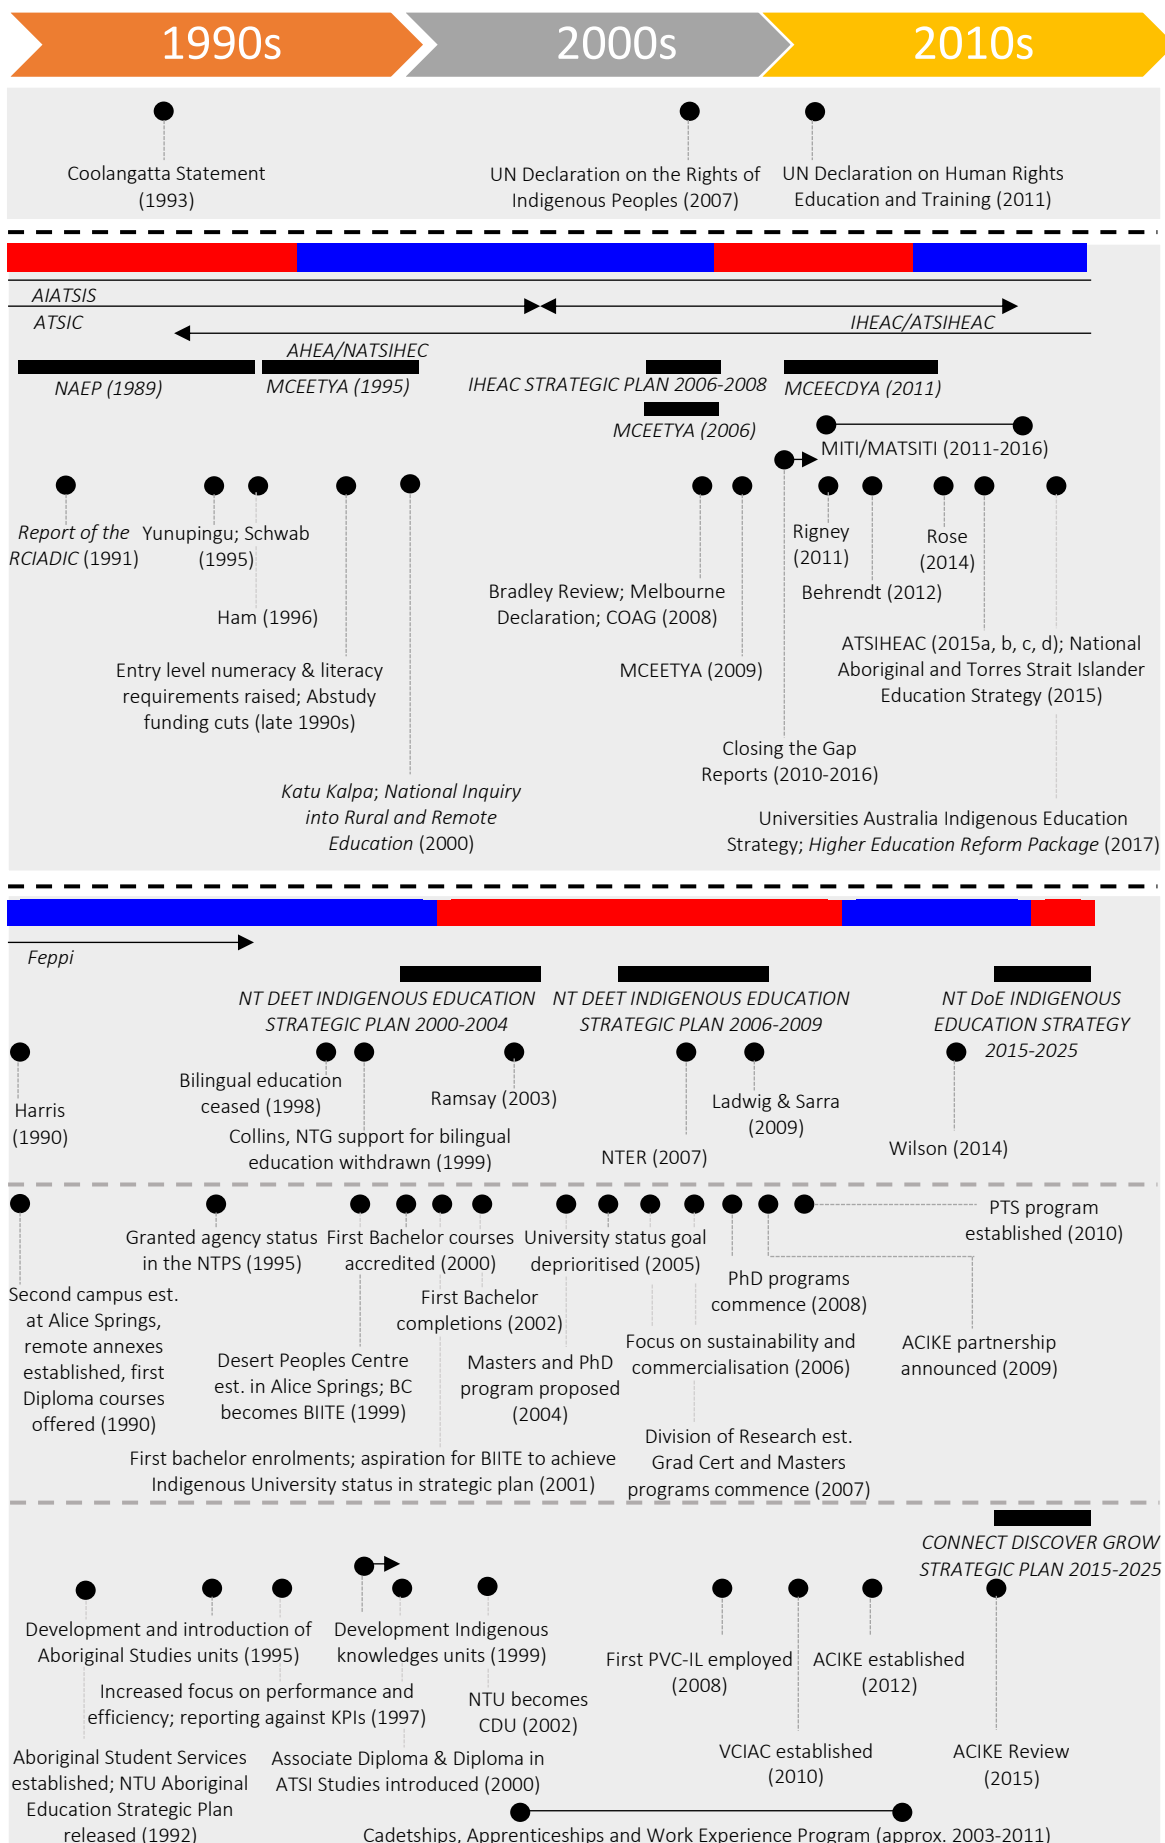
1990s

2000s

2010s

Coolangatta Statement (1993)

UN Declaration on the Rights of Indigenous Peoples (2007)

UN Declaration on Human Rights Education and Training (2011)

AIATSIS

ATSIC

IHEAC/ATSIHEAC

AHEA/NATSIHEC

NAEP (1989)

MCEETYA (1995)

IHEAC STRATEGIC PLAN 2006-2008

MCEECDYA (2011)

MCEETYA (2006)

MITI/MATSITI (2011-2016)

Report of the RCIADIC (1991)

Yunupingu; Schwab (1995)

Ham (1996)

Entry level numeracy & literacy requirements raised; Abstudy funding cuts (late 1990s)

Katu Kalpa; National Inquiry into Rural and Remote Education (2000)

Bradley Review; Melbourne Declaration; COAG (2008)

MCEETYA (2009)

Closing the Gap Reports (2010-2016)

Rigney (2011)

Behrendt (2012)

Rose (2014)

ATSIHEAC (2015a, b, c, d); National Aboriginal and Torres Strait Islander Education Strategy (2015)

Universities Australia Indigenous Education Strategy; Higher Education Reform Package (2017)

Feppi

NT DEET INDIGENOUS EDUCATION STRATEGIC PLAN 2000-2004

NT DEET INDIGENOUS EDUCATION STRATEGIC PLAN 2006-2009

NT DoE INDIGENOUS EDUCATION STRATEGY 2015-2025

Harris (1990)

Bilingual education ceased (1998)

Collins, NTG support for bilingual education withdrawn (1999)

Ramsay (2003)

NTER (2007)

Ladwig & Sarra (2009)

Wilson (2014)

Second campus est. at Alice Springs, remote annexes established, first Diploma courses offered (1990)

Granted agency status in the NTPS (1995)

Desert Peoples Centre est. in Alice Springs; BC becomes BIITE (1999)

First Bachelor courses accredited (2000)

First bachelor enrolments; aspiration for BIITE to achieve Indigenous University status in strategic plan (2001)

First Bachelor completions (2002)

Masters and PhD program proposed (2004)

University status goal deprioritised (2005)

Focus on sustainability and commercialisation (2006)

Division of Research est. Grad Cert and Masters programs commence (2007)

PhD programs commence (2008)

ACIKE partnership announced (2009)

PTS program established (2010)

CONNECT DISCOVER GROW STRATEGIC PLAN 2015-2025

Development and introduction of Aboriginal Studies units (1995)

Increased focus on performance and efficiency; reporting against KPIs (1997)

Aboriginal Student Services established; NTU Aboriginal Education Strategic Plan released (1992)

Development Indigenous knowledges units (1999)

Associate Diploma & Diploma in ATSI Studies introduced (2000)

NTU becomes CDU (2002)

First PVC-IL employed (2008)

VCIAC established (2010)

ACIKE established (2012)

ACIKE Review (2015)

Cadetships, Apprenticeships and Work Experience Program (approx. 2003-2011)